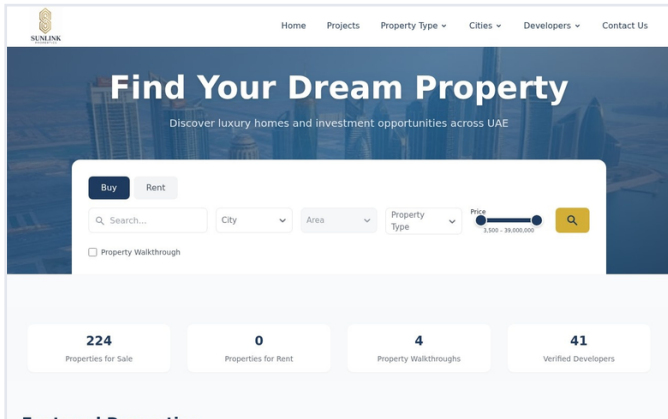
SUNLINK

Home Projects Property Type Cities Developers Contact Us

Find Your Dream Property

Discover luxury homes and investment opportunities across UAE

Buy Rent

Search...

City

Area

Property Type

Price

3,500 - 39,000,000

Property Walkthrough

224
Properties for Sale

0
Properties for Rent

4
Property Walkthroughs

41
Verified Developers

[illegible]